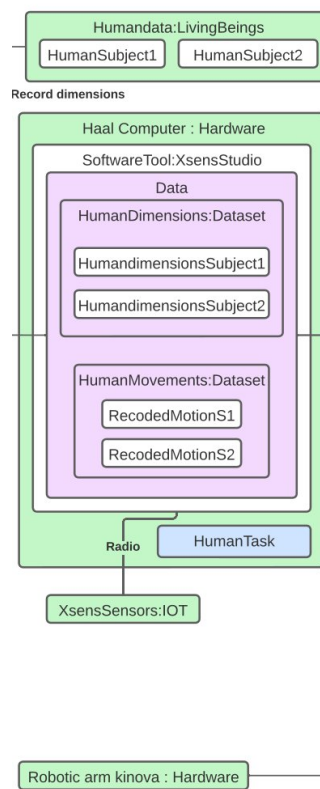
Humandata:LivingBeings

HumanSubject1

HumanSubject2

Record dimensions

Haal Computer : Hardware

SoftwareTool:XsensStudio

Data

HumanDimensions:Dataset

HumandimensionsSubject1

HumandimensionsSubject2

HumanMovements:Dataset

RecodedMotionS1

RecodedMotionS2

Radio

HumanTask

XsensSensors:IOT

Robotic arm kinova : Hardware